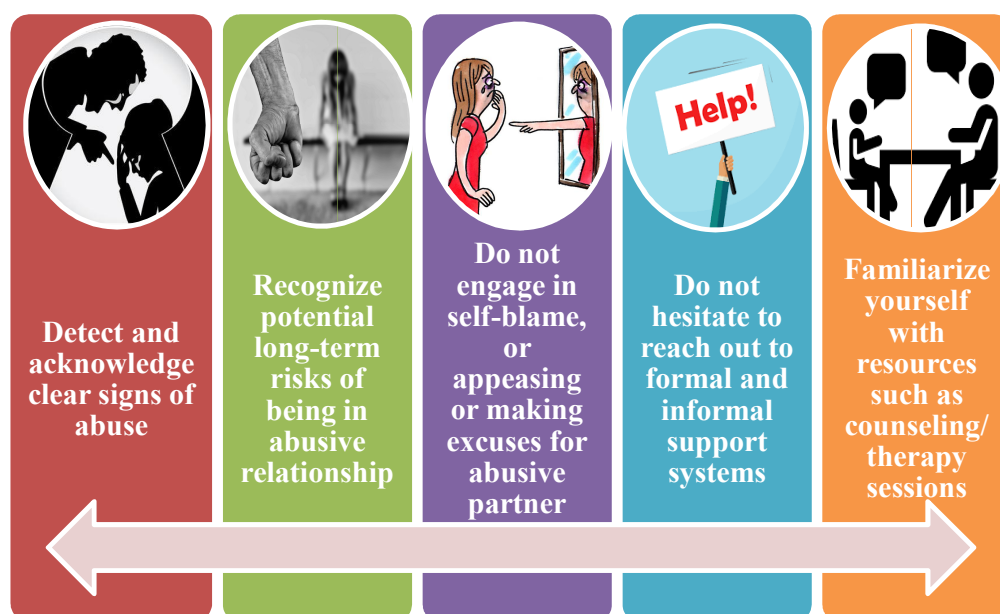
Detect and acknowledge clear signs of abuse

Recognize potential long-term risks of being in abusive relationship

Help!

Do not engage in self-blame, or appeasing or making excuses for abusive partner

Do not hesitate to reach out to formal and informal support systems

Familiarize yourself with resources such as counseling/ therapy sessions